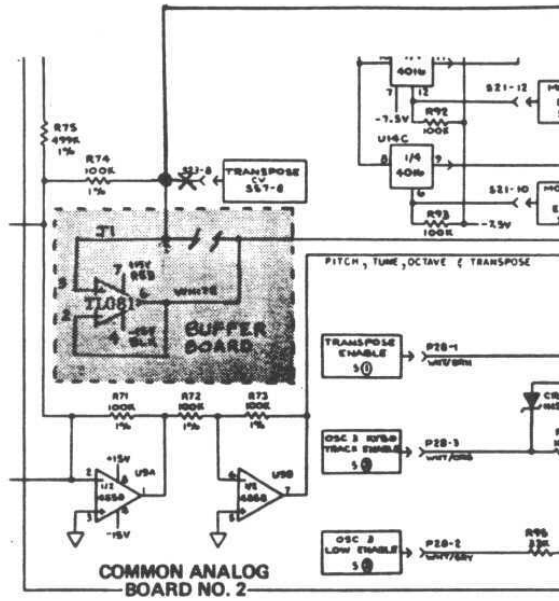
40Hz
12
-7.5V
R92
100K
S21-12
U14C
1/4
40Hz
9
8
6
S21-10
R93
100K
-7.5V
R75
499K
1%
R74
100K
1%
S21-8
TRANSPOSE CV
S57-8
J1
7
+15V
RED
3
TL081
6
WHITE
2
4
-15V
BLK
BUFFER BOARD
PITCH, TUNE, OCTAVE & TRANSPOSE
TRANSPOSE ENABLE
5
P28-1
WHT/BRN
R71
100K
1%
R72
100K
1%
R73
100K
1%
OSC 3 KYBD TRACK ENABLE
5
P28-3
WHT/ORG
+15V
2
1/2
4558
U9A
1
3
-15V
6
1/2
4558
U9B
7
5
OSC 3 LOW ENABLE
5
P28-2
WHT/GRY
R95
COMMON ANALOG BOARD NO. 2